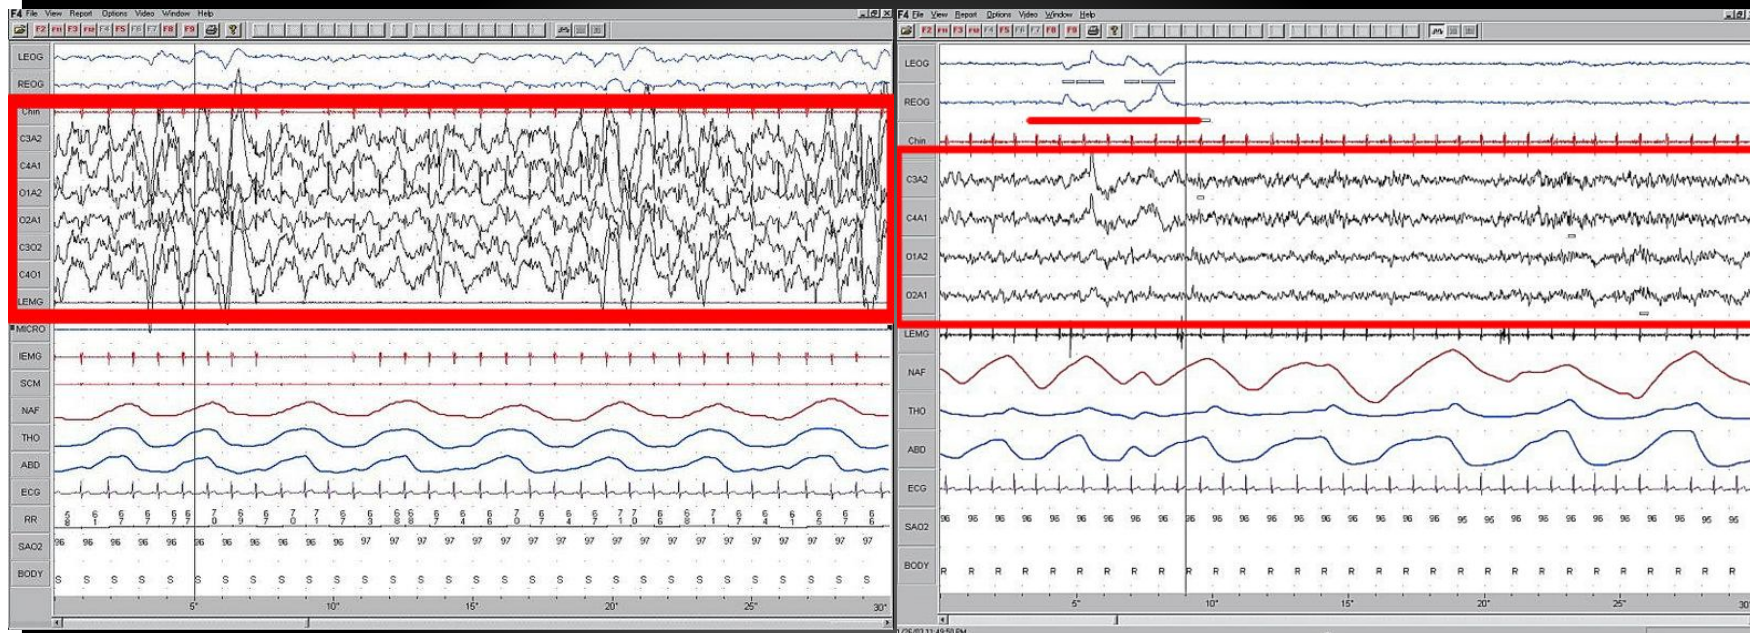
F4 File View Report Options Video Window Help

F2 F3 F4 F5 F6 F7 F8 F9

LEOG
REOG
Chin
C3A2
C4A1
O1A2
O2A1
C3O2
C4O1
LEMG
MICRO
IEMG
SCM
NAF
THO
ABD
ECG
RR
SAO2
BODY

96 96 96 96 96 96 96 96 96 96 96 97 97 97 97 97 97 97 97 97 97 97 97 97 97 97 97 97 97 97 97

S S S S S S S S S S S S S S S S S S S S S S S S S S S S S S S

5" 10" 15" 20" 25" 30"

F4 File View Report Options Video Window Help

LEOG
REOG
Chin
C3A2
C4A1
O1A2
O2A1
LEMG
NAF
THO
ABD
ECG
SAO2
BODY

96 96 96 96 96 96 96 96 96 96 96 96 96 96 96 96 96 96 96 95 95 96 96 96 96 96 96 96 96 95 96

R R R R R R R R R R R R R R R R R R R R R R R R R R R R R R R

5" 10" 15" 20" 25"